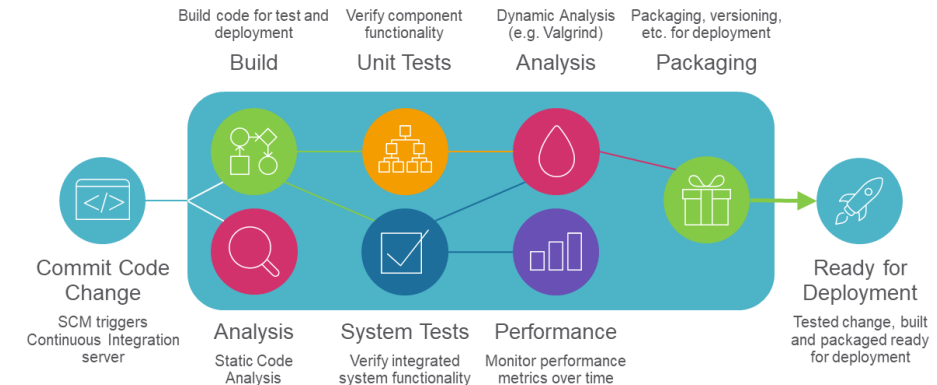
Build code for test and deployment

Build

Verify component functionality

Unit Tests

Dynamic Analysis (e.g. Valgrind)

Analysis

Packaging, versioning, etc. for deployment

Packaging

</>

Commit Code Change

SCM triggers Continuous Integration server

Analysis

Static Code Analysis

System Tests

Verify integrated system functionality

Performance

Monitor performance metrics over time

Ready for Deployment

Tested change, built and packaged ready for deployment